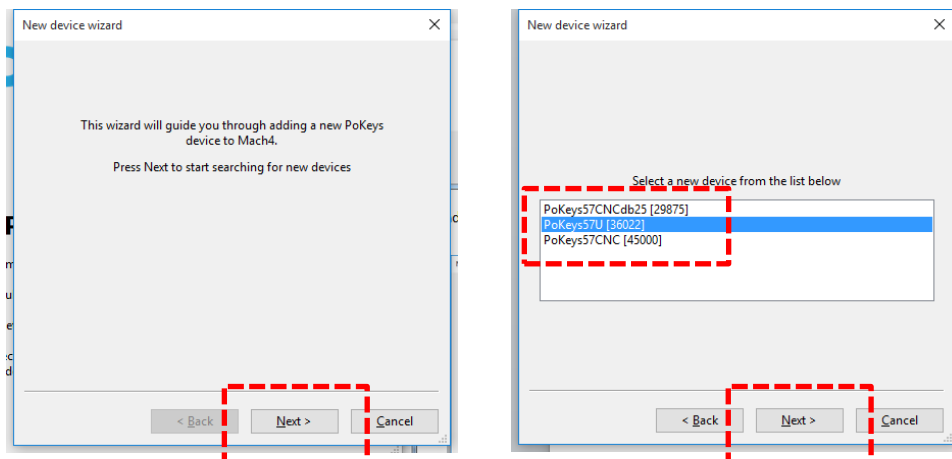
New device wizard

This wizard will guide you through adding a new PoKeys device to Mach4.

Press Next to start searching for new devices

< Back Next > Cancel

New device wizard

Select a new device from the list below

PoKeys57CNCdb25 [29875]
PoKeys57U [36022]
PoKeys57CNC [45000]

< Back Next > Cancel